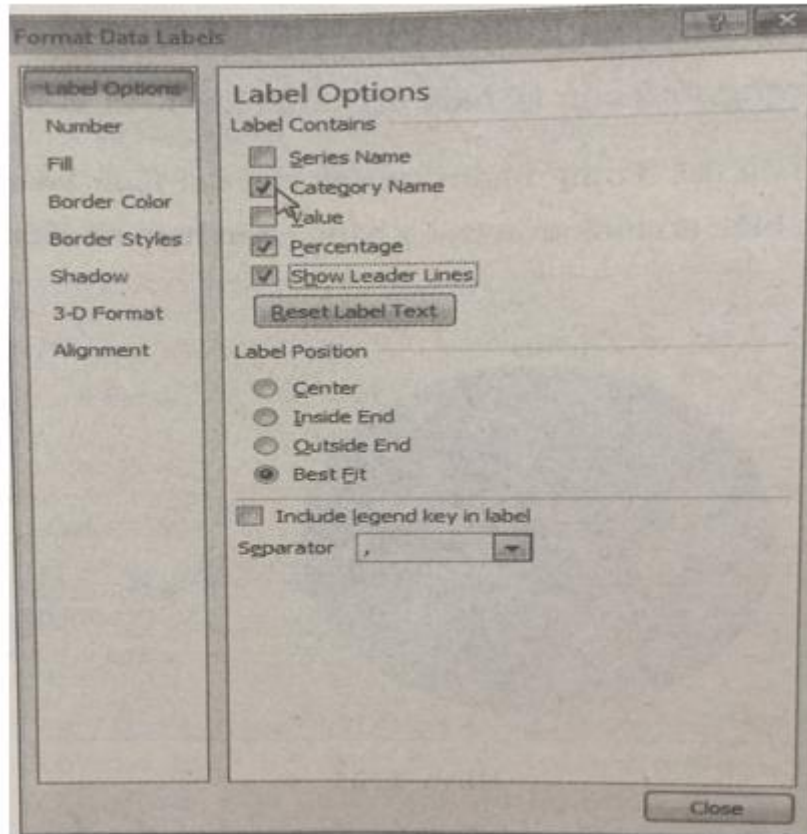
Format Data Labels

Label Options
Number
Fill
Border Color
Border Styles
Shadow
3-D Format
Alignment

Label Options
Label Contains
Series Name
Category Name
Value
Percentage
Show Leader Lines
Reset Label Text

Label Position
Center
Inside End
Outside End
Best Fit

Include legend key in label
Separator ,

Close